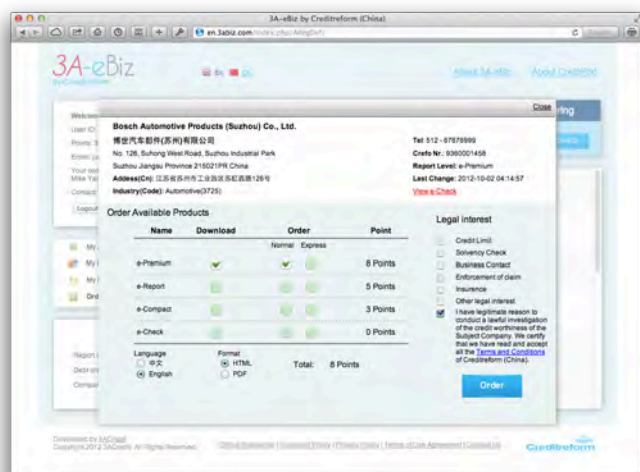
3A-eBiz by Creditreform (China)

en.3abiz.com/index.php/MilogDef/

3A-eBiz
by Creditreform

EN CN

About 3A-eBiz About Creditreform

Close

Welcome
User ID
Points
Known as
Your cont
Mike Yan
Contact
Logout

Bosch Automotive Products (Suzhou) Co., Ltd.
博世汽车部件(苏州)有限公司
No. 126, Suhong West Road, Suzhou Industrial Park
Suzhou Jiangsu Province 215021PR China
Address(Cn): 江苏省苏州市工业园区苏虹西路126号
Industry(Code): Automotive(3725)

Tel: 512 - 67879999
Crefo Nr.: 9360001458
Report Level: e-Premium
Last Change: 2012-10-02 04:14:57
View e-Check

Order Available Products

| Name | Download | Order Normal | Order Express | Point |
|---|---|---|---|---|
| e-Premium | ✓ | ✓ | | 8 Points |
| e-Report | | | | 5 Points |
| e-Compact | | | | 3 Points |
| e-Check | | | | 0 Points |

Language
中文
English

Format
HTML
PDF

Total: 8 Points

Legal interest
Credit Limit
Solvency Check
Business Contact
Enforcement of claim
Insurance
Other legal interest
I have legitimate reason to conduct a lawful investigation of the credit worthiness of the Subject Company. We certify that we have read and accept all the Terms and Conditions of Creditreform (China).

Order

My
My
My
Ord

Report
Debt
Compa

Developed by 3AChain
Copyright 2012 3ACredit. All Rights Reserved.

Official Statement | Copyright Policy | Privacy Policy | Terms of Use Agreement | Contact Us

Creditreform